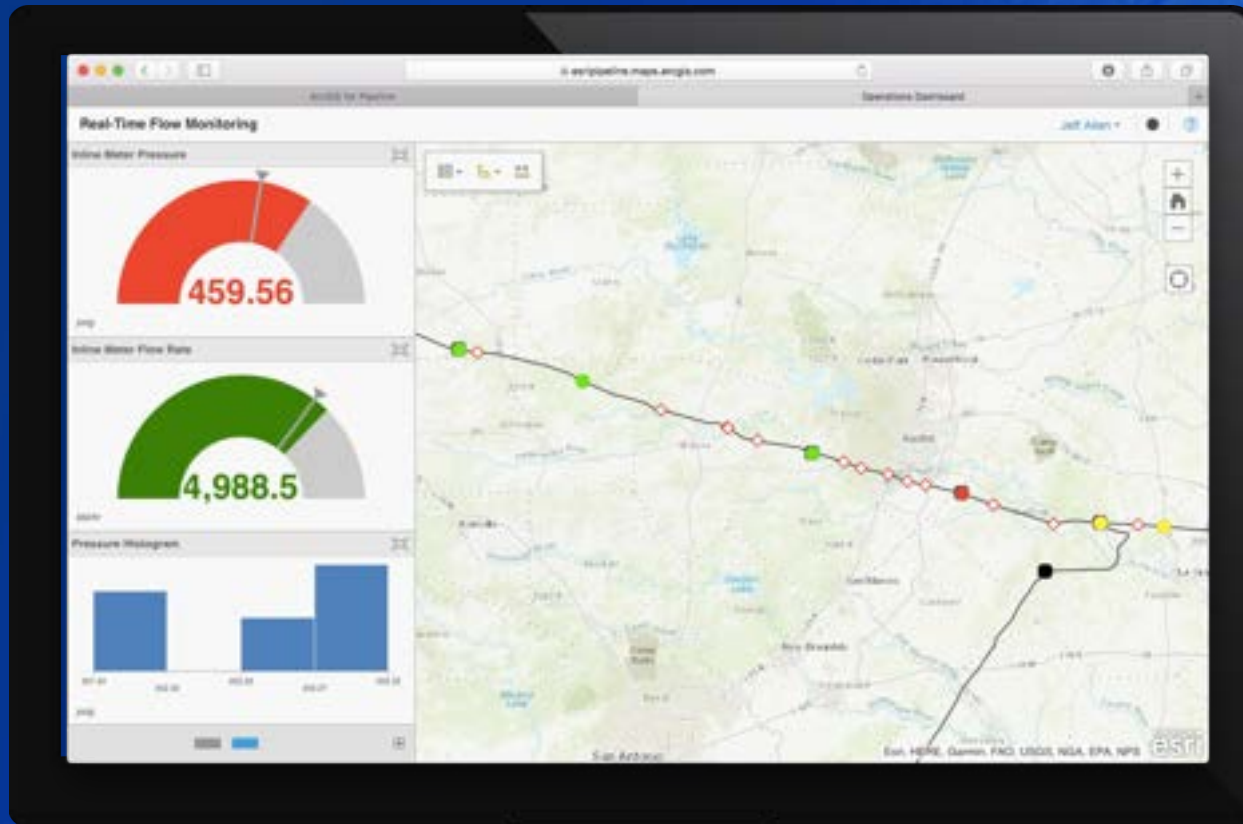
esripipeline.maps.arcgis.com

ArcGIS for Pipeline

Operations Dashboard

Real-Time Flow Monitoring

Jeff Allen

Inline Meter Pressure

459.56

psig

Inline Meter Flow Rate

4,988.5

Pressure Histogram

psig

Austin

San Marcos

New Braunfels

San Antonio

Esri, HERE, Garmin, FAO, USGS, NGA, EPA, NPS

esri